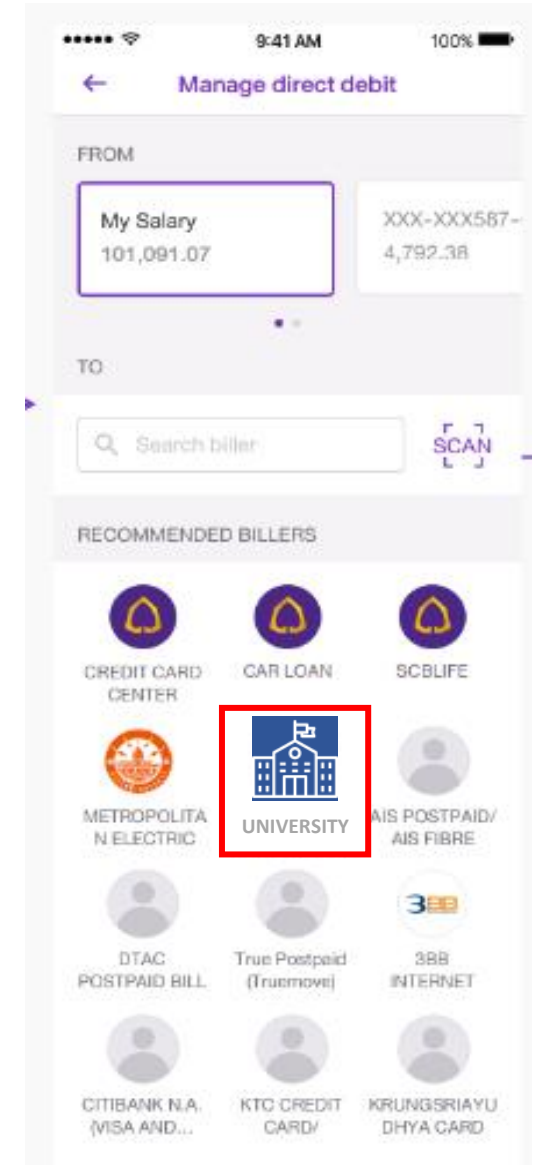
9:41 AM 100%

Manage direct debit

FROM

My Salary
101,091.07

XXX-XXX587-
4,792.38

TO

Search biller

SCAN

RECOMMENDED BILLERS

CREDIT CARD CENTER

CAR LOAN

SCBLIFE

METROPOLITAN ELECTRIC

UNIVERSITY

AIS POSTPAID/ AIS FIBRE

DTAC POSTPAID BILL

True Postpaid (Truemove)

3BB

3BB INTERNET

CITIBANK N.A. (VISA AND...

KTC CREDIT CARD/

KRUNGSRIAYUDHYA CARD